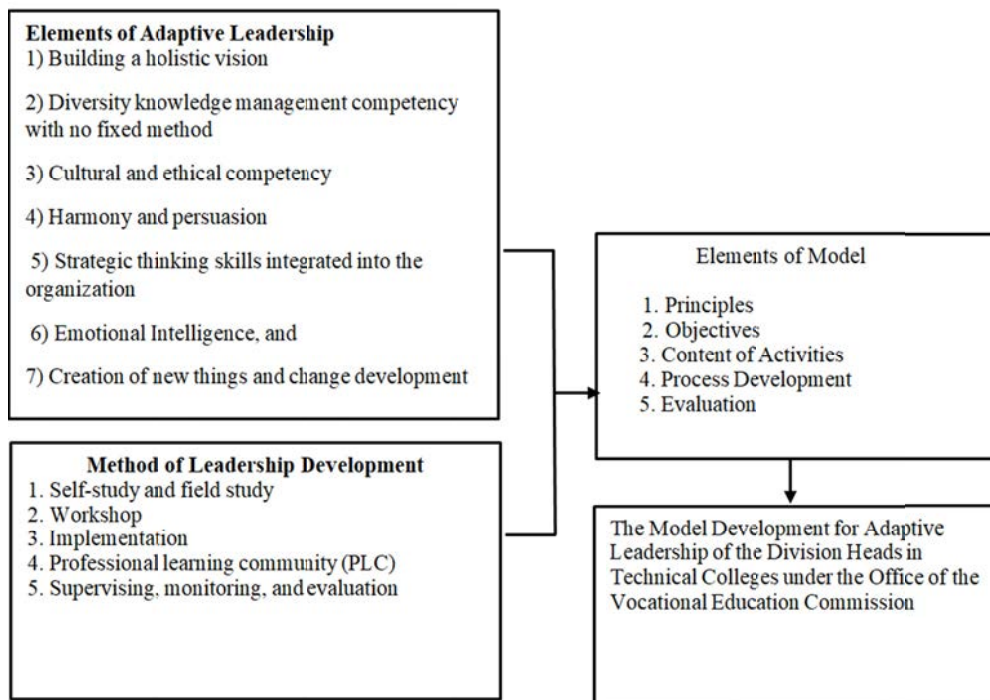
Elements of Adaptive Leadership
1) Building a holistic vision

2) Diversity knowledge management competency with no fixed method

3) Cultural and ethical competency

4) Harmony and persuasion

5) Strategic thinking skills integrated into the organization

6) Emotional Intelligence, and

7) Creation of new things and change development

Method of Leadership Development
1. Self-study and field study
2. Workshop
3. Implementation
4. Professional learning community (PLC)
5. Supervising, monitoring, and evaluation

Elements of Model

1. Principles
2. Objectives
3. Content of Activities
4. Process Development
5. Evaluation

The Model Development for Adaptive Leadership of the Division Heads in Technical Colleges under the Office of the Vocational Education Commission